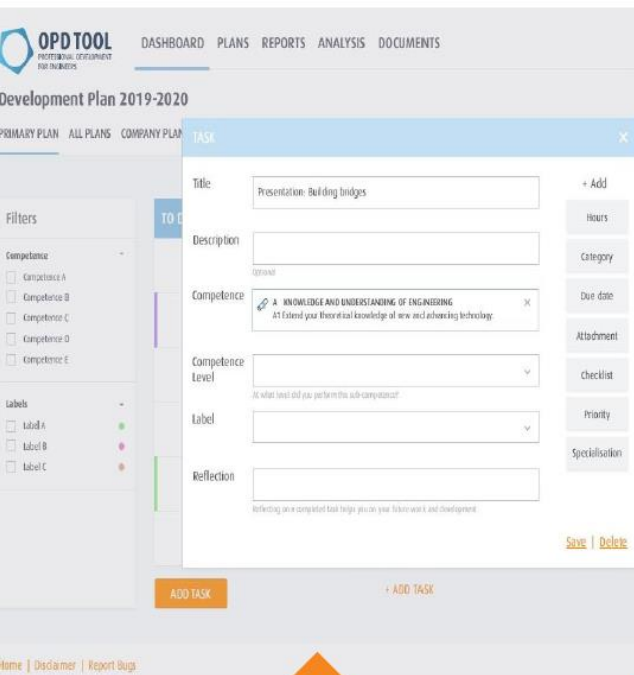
OPD TOOL
PROFESSIONAL DEVELOPMENT FOR ENGINEERS

DASHBOARD PLANS REPORTS ANALYSIS DOCUMENTS

Development Plan 2019-2020

PRIMARY PLAN ALL PLANS COMPANY PLAN

Filters

Competence
Competence A
Competence B
Competence C
Competence D
Competence E

Labels
Label A
Label B
Label C

TO D

ADD TASK

+ ADD TASK

TASK

×

Title
Presentation: Building bridges

Description
Optional

Competence
A KNOWLEDGE AND UNDERSTANDING OF ENGINEERING
A1 Extend your theoretical knowledge of new and advancing technology

Competence Level
At what level did you perform this sub-competence?

Label

Reflection
Reflecting on a completed task helps you on your future work and development

+ Add
Hours
Category
Due date
Attachment
Checklist
Priority
Specialisation

Save | Delete

Home | Disclaimer | Report Bugs